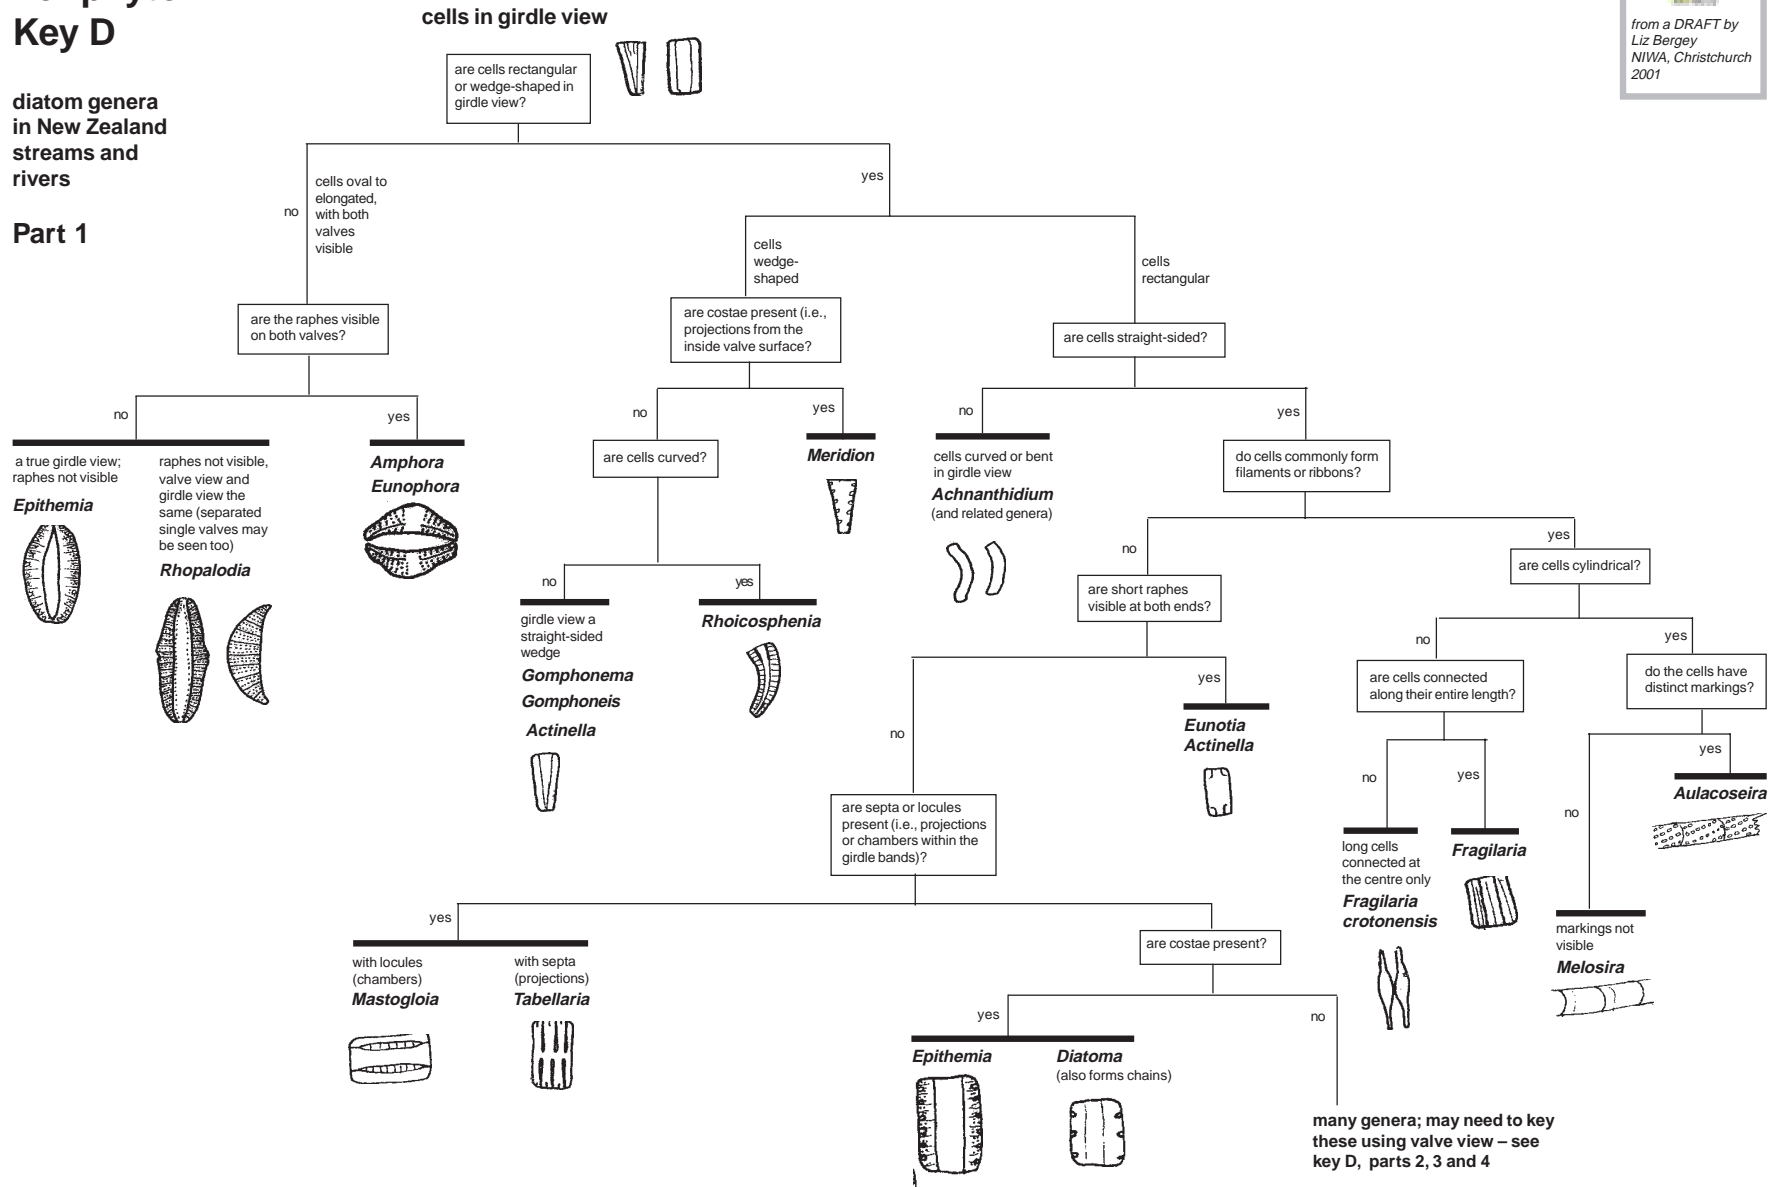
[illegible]

Key D

diatom genera in New Zealand streams and rivers

Part 1

cells in girdle view

from a DRAFT by Liz Bergey NIWA, Christchurch 2001

are cells rectangular or wedge-shaped in girdle view?

no

cells oval to elongated, with both valves visible

yes

are the raphes visible on both valves?

no

yes

a true girdle view; raphes not visible

*Epithemia*

raphes not visible, valve view and girdle view the same (separated single valves may be seen too)

*Rhopalodia*

*Amphora*
*Eunophora*

cells wedge-shaped

are costae present (i.e., projections from the inside valve surface?

no

yes

are cells curved?

*Meridion*

no

yes

girdle view a straight-sided wedge

*Gomphonema*
*Gomphoneis*
*Actinella*

*Rhoicosphenia*

cells rectangular

are cells straight-sided?

no

yes

cells curved or bent in girdle view

*Achnanthidium*
(and related genera)

do cells commonly form filaments or ribbons?

no

yes

are short raphes visible at both ends?

no

yes

*Eunotia*
*Actinella*

are septa or locules present (i.e., projections or chambers within the girdle bands)?

yes

with locules (chambers)

*Mastogloia*

with septa (projections)

*Tabellaria*

are costae present?

yes

no

*Epithemia*

*Diatoma*
(also forms chains)

many genera; may need to key these using valve view – see key D, parts 2, 3 and 4

are cells cylindrical?

no

yes

are cells connected along their entire length?

no

yes

long cells connected at the centre only

*Fragilaria crotonensis*

*Fragilaria*

do the cells have distinct markings?

no

yes

*Aulacoseira*

markings not visible

*Melosira*